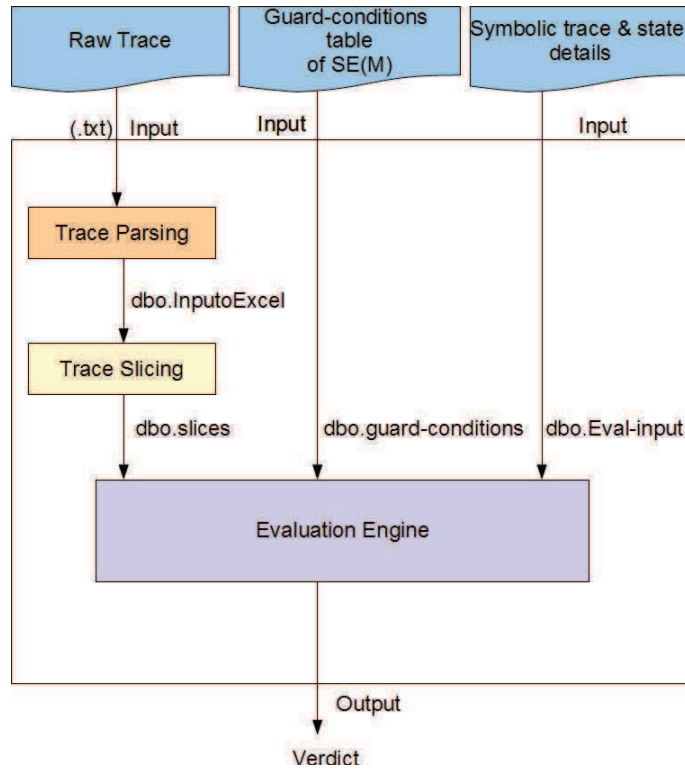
Raw Trace

Guard-conditions table of SE(M)

Symbolic trace & state details

(.txt) Input

Input

Input

Trace Parsing

dbo.InputoExcel

Trace Slicing

dbo.slices

dbo.guard-conditions

dbo.Eval-input

Evaluation Engine

Output

Verdict